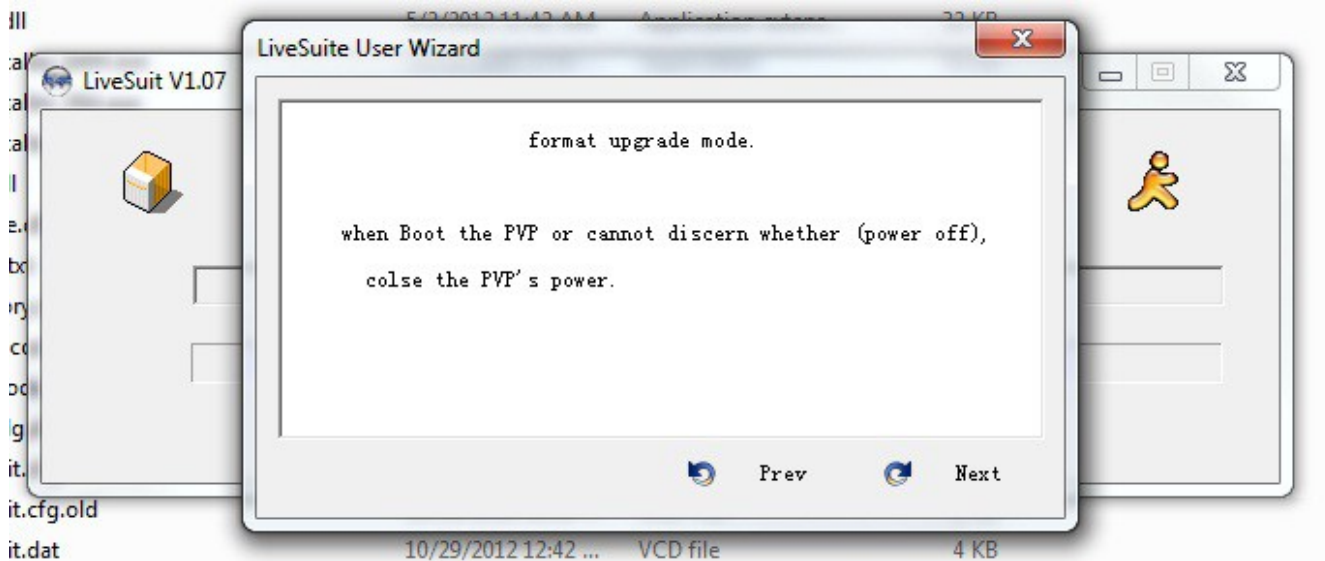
dll
LiveSuit V1.07
LiveSuite User Wizard
format upgrade mode.

when Boot the PVP or cannot discern whether (power off),

colse the PVP's power.

Prev
Next
it.cfg.old
it.dat
10/29/2012 12:42 ...
VCD file
4 KB